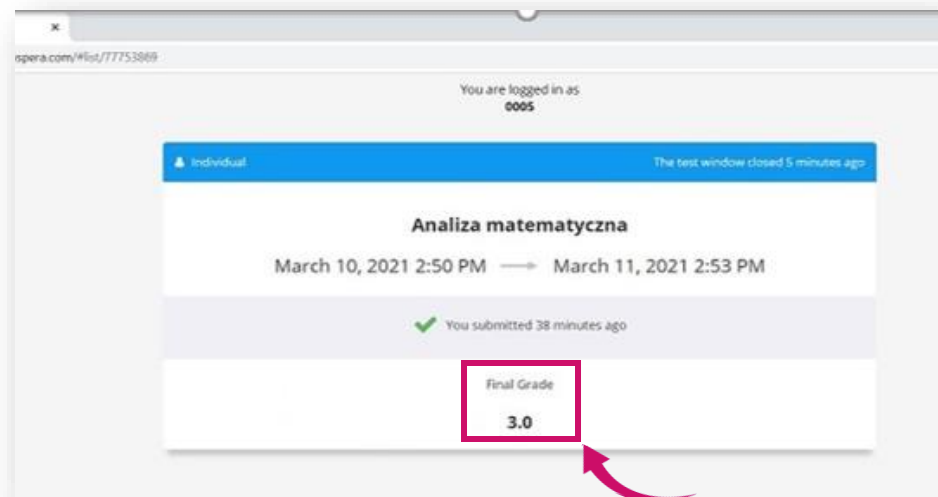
×
spera.com/#list/77753869

You are logged in as
0005

Individual
The test window closed 5 minutes ago

Analiza matematyczna

March 10, 2021 2:50 PM → March 11, 2021 2:53 PM

You submitted 38 minutes ago

Final Grade
3.0